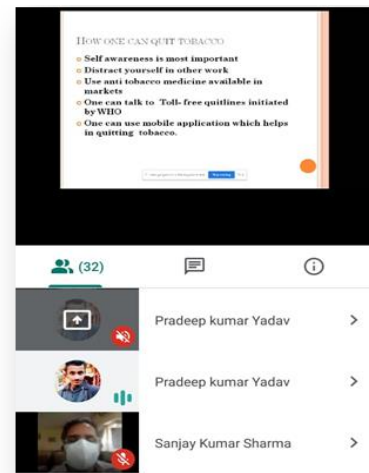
HOW ONE CAN QUIT TOBACCO

Self awareness is most important
Distract yourself in other work
Use anti tobacco medicine available in markets
One can talk to Toll- free quitlines initiated by WHO
One can use mobile application which helps in quitting tobacco.

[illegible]

(32)

Pradeep kumar Yadav

Pradeep kumar Yadav

Sanjay Kumar Sharma